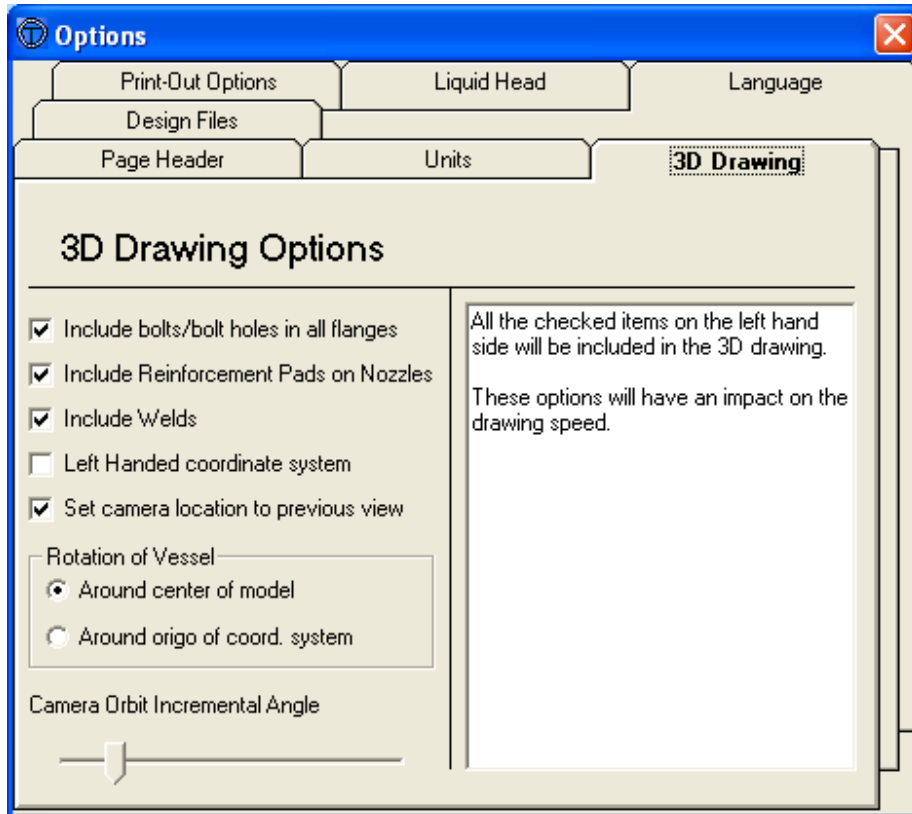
Options

Print-Out Options
Liquid Head
Language
Design Files
Page Header
Units
3D Drawing

3D Drawing Options

Include bolts/bolt holes in all flanges
Include Reinforcement Pads on Nozzles
Include Welds
Left Handed coordinate system
Set camera location to previous view

Rotation of Vessel
Around center of model
Around origo of coord. system

Camera Orbit Incremental Angle

All the checked items on the left hand side will be included in the 3D drawing.

These options will have an impact on the drawing speed.